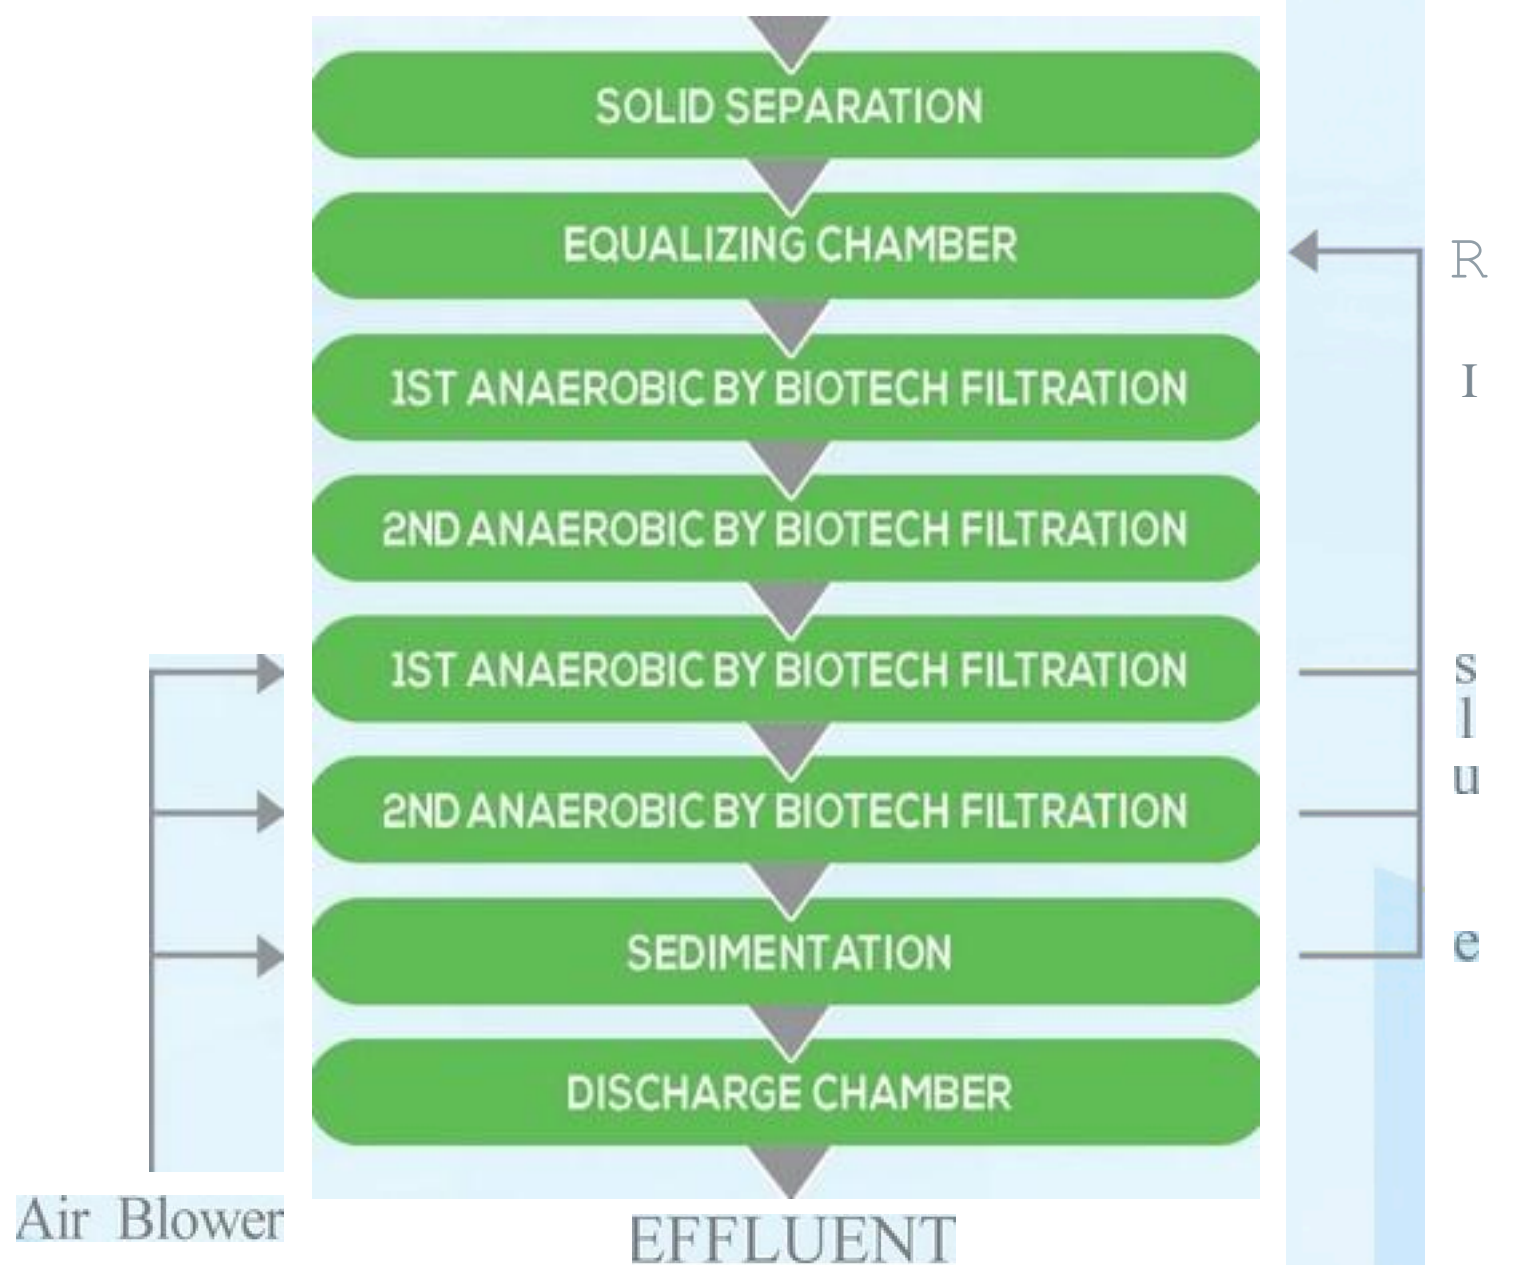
SOLID SEPARATION

EQUALIZING CHAMBER

1ST ANAEROBIC BY BIOTECH FILTRATION

2ND ANAEROBIC BY BIOTECH FILTRATION

1ST ANAEROBIC BY BIOTECH FILTRATION

2ND ANAEROBIC BY BIOTECH FILTRATION

SEDIMENTATION

DISCHARGE CHAMBER

Air Blower

EFFLUENT

R
I
s
l
u
e